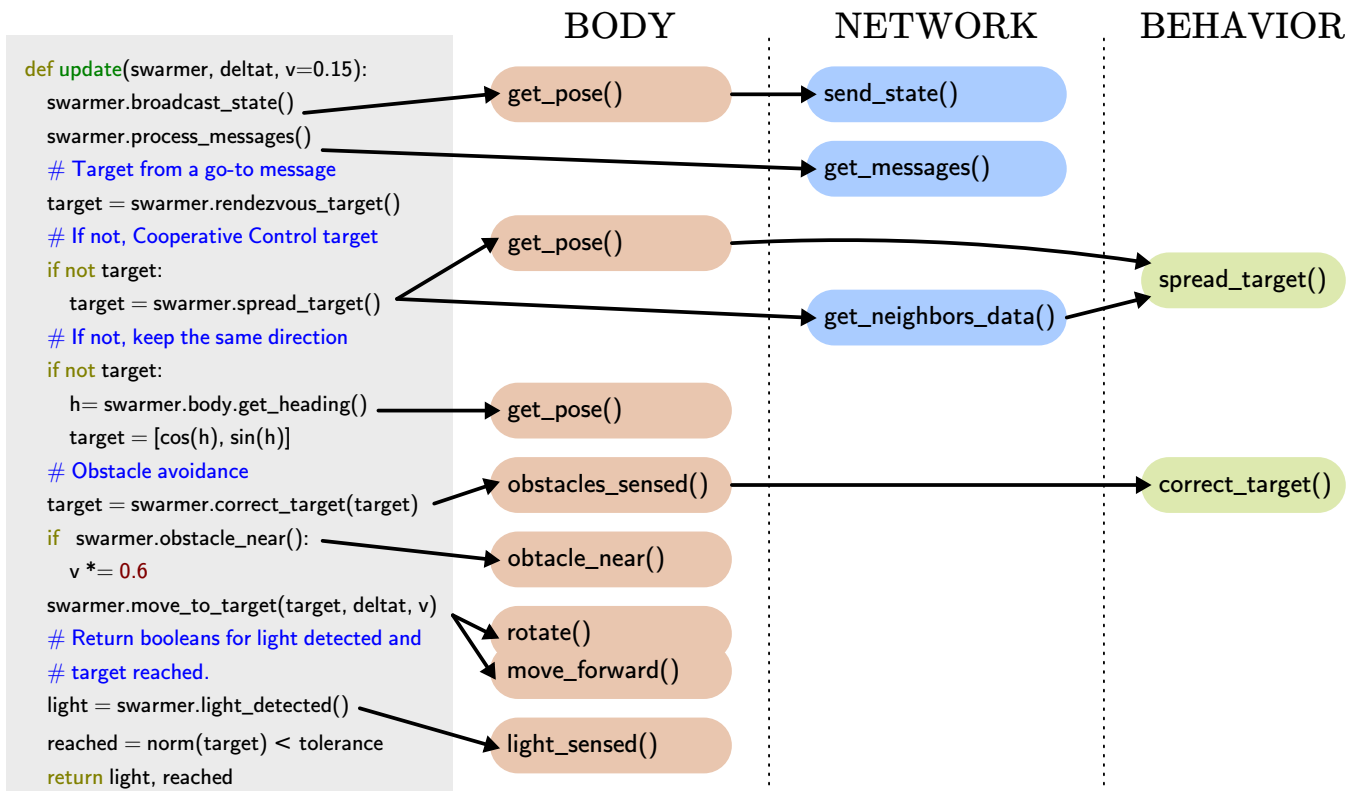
def update(swarmer, deltat, v=0.15):
swarmer.broadcast_state()
swarmer.process_messages()
# Target from a go-to message
target = swarmer.rendezvous_target()
# If not, Cooperative Control target
if not target:
target = swarmer.spread_target()
# If not, keep the same direction
if not target:
h= swarmer.body.get_heading()
target = [cos(h), sin(h)]
# Obstacle avoidance
target = swarmer.correct_target(target)
if swarmer.obstacle_near():
v *= 0.6
swarmer.move_to_target(target, deltat, v)
# Return booleans for light detected and
# target reached.
light = swarmer.light_detected()
reached = norm(target) < tolerance
return light, reached

BODY

get_pose()
get_pose()
get_pose()
obstacles_sensed()
obtacle_near()
rotate()
move_forward()
light_sensed()

NETWORK

send_state()
get_messages()
get_neighbors_data()

BEHAVIOR

spread_target()
correct_target()